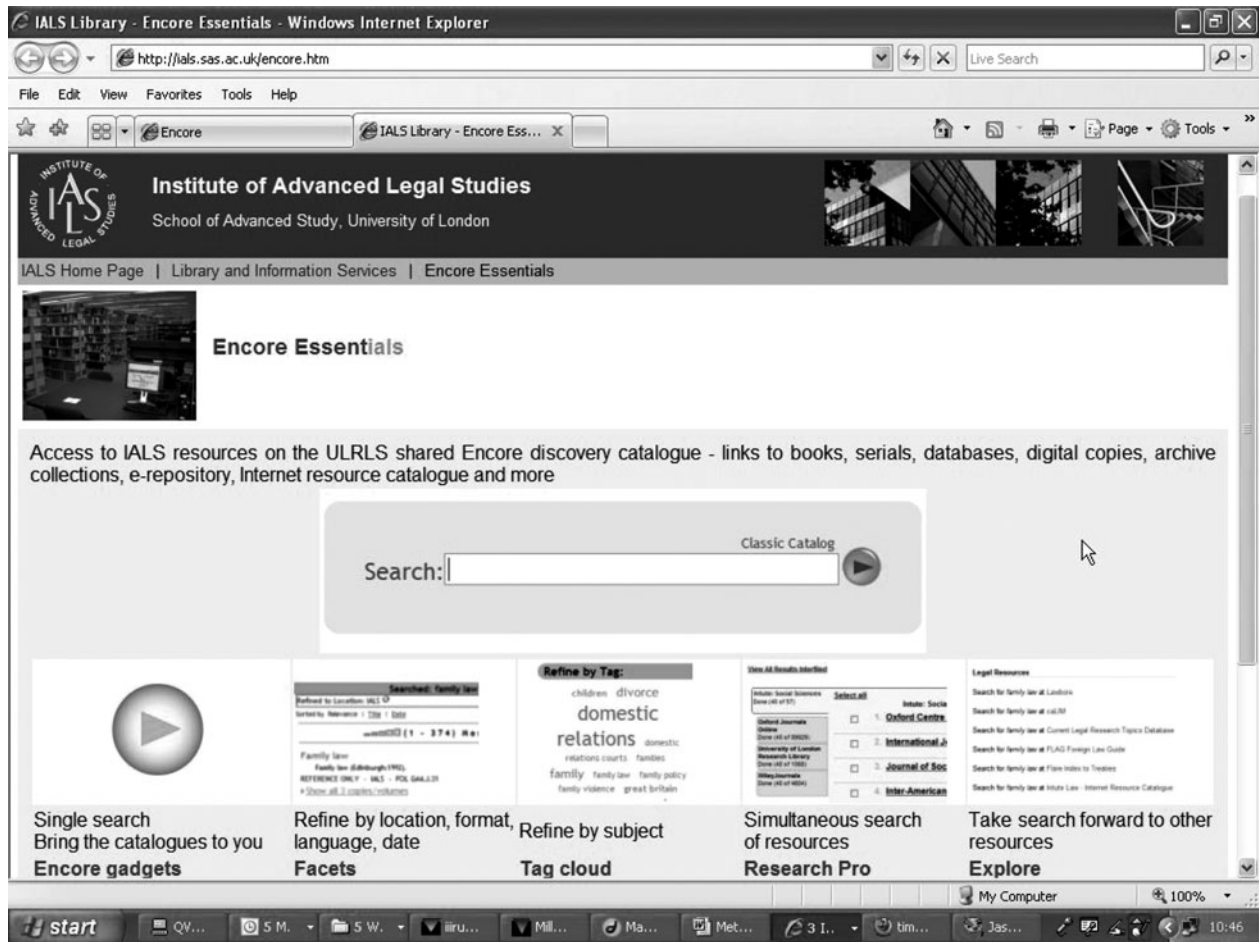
IALS Library - Encore Essentials - Windows Internet Explorer

http://ials.sas.ac.uk/encore.htm

Live Search

File Edit View Favorites Tools Help

Encore

IALS Library - Encore Ess...

Page Tools

INSTITUTE OF ADVANCED LEGAL STUDIES IALS

Institute of Advanced Legal Studies

School of Advanced Study, University of London

IALS Home Page | Library and Information Services | Encore Essentials

Encore Essentials

Access to IALS resources on the ULRLS shared Encore discovery catalogue - links to books, serials, databases, digital copies, archive collections, e-repository, Internet resource catalogue and more

Classic Catalog

Search:

Searched: family law

Refined by Location: IALS

Sorted by: Relevance | Title | Date

(1 - 374) Re

Family law

Family law (Edinburgh 1992).

REFERENCE ONLY - IALS - FOL GAA.L31

Show all 3 copies/volumes

Refine by Tag:

children divorce domestic relations domestic relations courts families family family law family policy family violence great britain

View All Results Interfiled

Intute: Social Sciences Done (45 of 57)

Select all

Intute: Socia

Oxford Journals Online Done (45 of 59929)

1. Oxford Centre

University of London Research Library Done (40 of 1986)

2. International J

WileyJournals Done (45 of 4604)

3. Journal of Soc

4. Inter-American

Legal Resources

Search for family law at Lawbore

Search for family law at caLIM

Search for family law at Current Legal Research Topics Database

Search for family law at FLAG Foreign Law Guide

Search for family law at Flare index to Treaties

Search for family law at Intute Law - Internet Resource Catalogue

Single search
Bring the catalogues to you
Encore gadgets

Refine by location, format, language, date
Facets

Refine by subject
Tag cloud

Simultaneous search of resources
Research Pro

Take search forward to other resources
Explore

My Computer

100%

start

QV...

5 M.

5 W.

iiru...

Mil...

Ma...

Met...

3 I...

tim...

Jas...

10:46